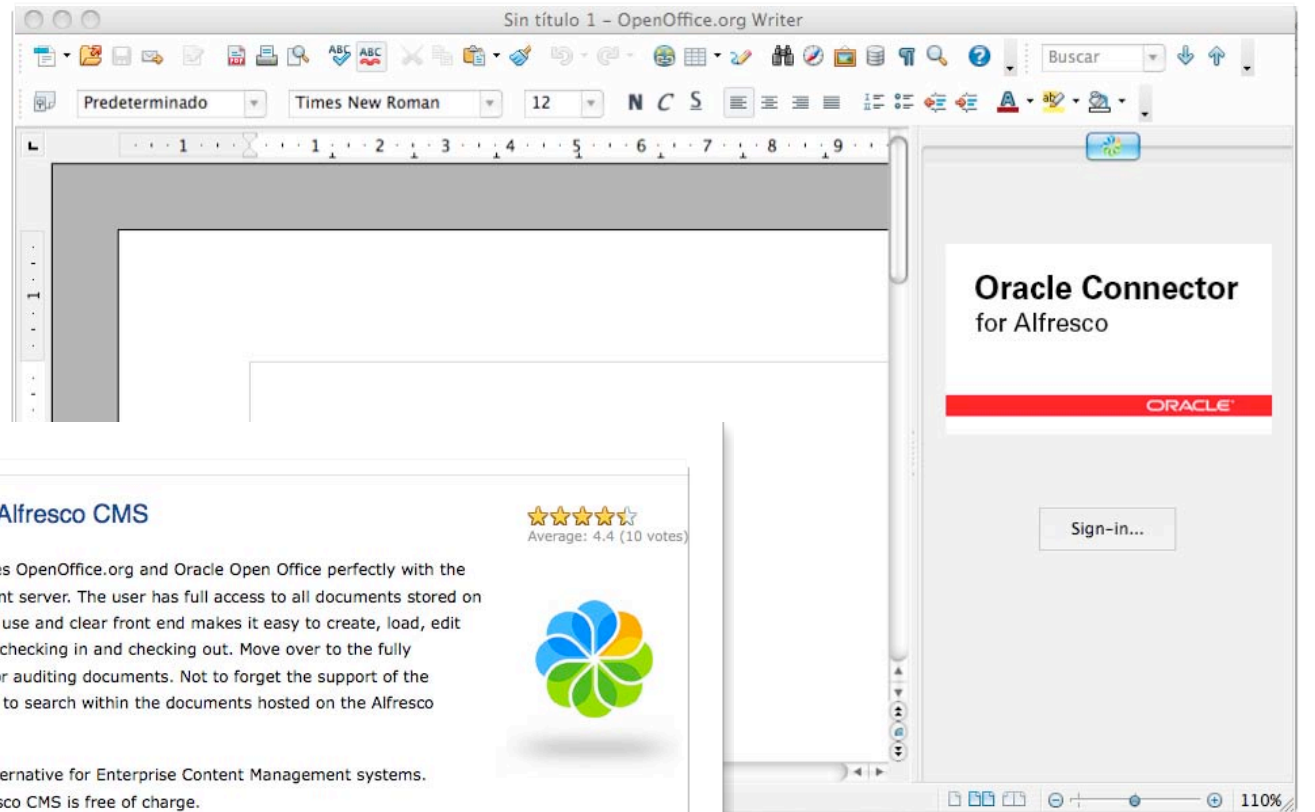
Sin título 1 – OpenOffice.org Writer

Buscar

Predeterminado
Times New Roman
12
N C S

1 2 3 4 5 6 7 8 9

Oracle Connector
for Alfresco
ORACLE

Sign-in...

Alfresco CMS

Average: 4.4 (10 votes)

es OpenOffice.org and Oracle Open Office perfectly with the nt server. The user has full access to all documents stored on use and clear front end makes it easy to create, load, edit checking in and checking out. Move over to the fully or auditing documents. Not to forget the support of the to search within the documents hosted on the Alfresco

ernative for Enterprise Content Management systems. sco CMS is free of charge.

110%